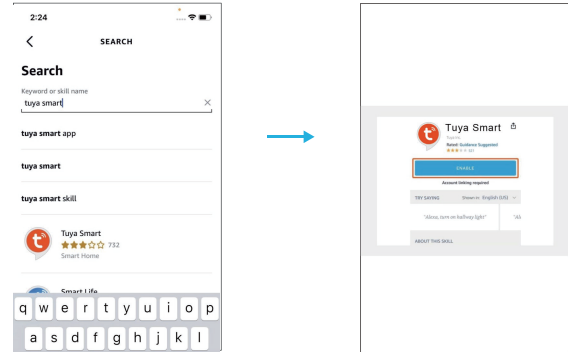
2:24

SEARCH

Search

Keyword or skill name

tuya smart

tuya smart app

tuya smart

tuya smart skill

Tuya Smart
732
Smart Home

Smart Life

q w e r t y u i o p
a s d f g h j k l

Tuya Smart
Tuya Inc.
Rated: Guidance Suggested
★★★ 161

ENABLE

Account linking required

TRY SAYING
Shown in: English (US)

"Alexa, turn on hallway light"

"Ale

ABOUT THIS SKILL